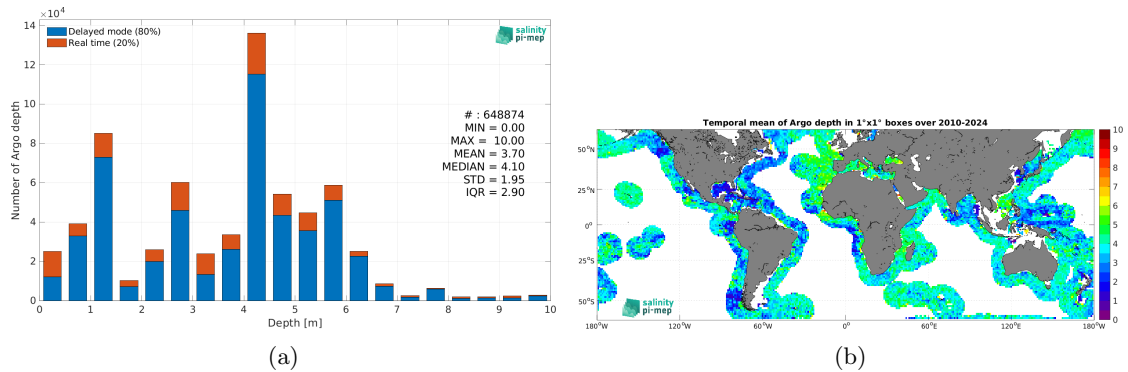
$\times10^4$

Delayed mode (80%)
Real time (20%)

salinity pi-mep

Number of Argo depth

# : 648874
MIN = 0.00
MAX = 10.00
MEAN = 3.70
MEDIAN = 4.10
STD = 1.95
IQR = 2.90

14
12
10
8
6
4
2
0

0 1 2 3 4 5 6 7 8 9 10

Depth [m]

(a)

Temporal mean of Argo depth in 1°x1° boxes over 2010-2024

50°N
25°N
0°
25°S
50°S

180°W 120°W 60°W 0° 60°E 120°E 180°W

salinity pi-mep

10
9
8
7
6
5
4
3
2
1
0

(b)